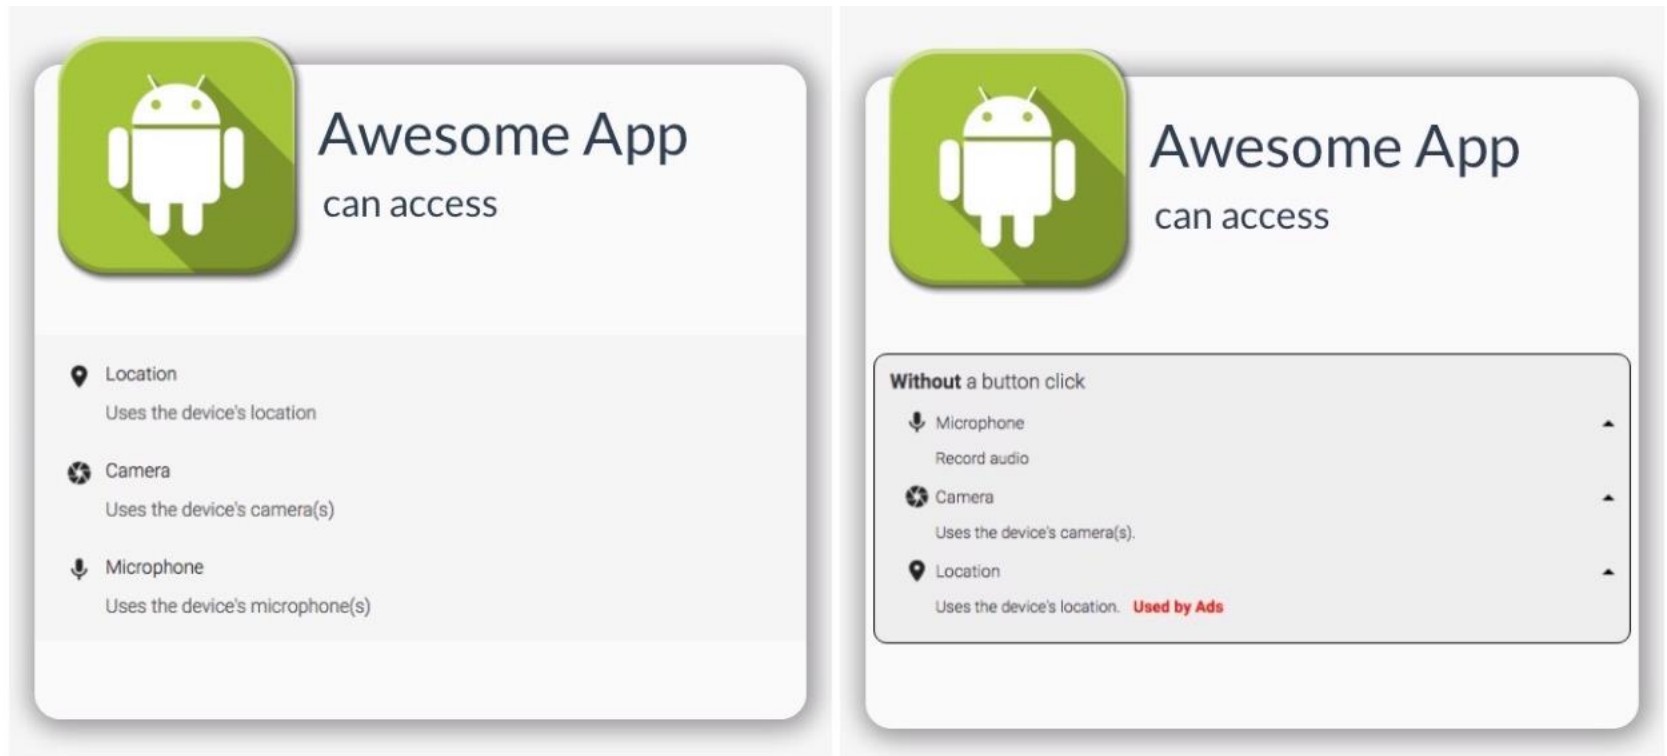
Awesome App
can access

Location
Uses the device's location

Camera
Uses the device's camera(s)

Microphone
Uses the device's microphone(s)

Awesome App
can access

**Without** a button click

Microphone
Record audio

Camera
Uses the device's camera(s).

Location
Uses the device's location. Used by Ads